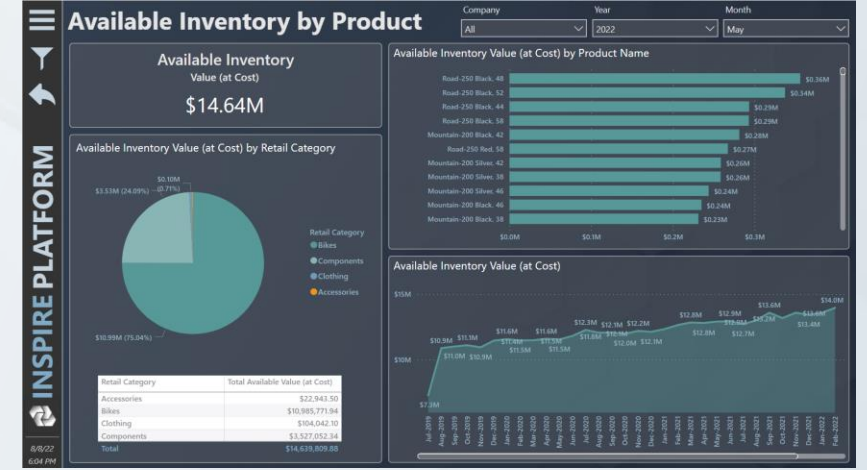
INSPIRE PLATFORM

8/8/22
6:04 PM

Available Inventory by Product

Company
All

Year
2022

Month
May

Available Inventory
Value (at Cost)
$14.64M

Available Inventory Value (at Cost) by Retail Category

$0.10M (0.71%)
$3.53M (24.09%)
$10.99M (75.04%)

Retail Category
Bikes
Components
Clothing
Accessories

| Retail Category | Total Available Value (at Cost) |
|---|---|
| Accessories | $22,943.50 |
| Bikes | $10,985,771.94 |
| Clothing | $104,042.10 |
| Components | $3,527,052.34 |
| Total | $14,639,809.88 |

Available Inventory Value (at Cost) by Product Name

Road-250 Black, 48 $0.36M
Road-250 Black, 52 $0.34M
Road-250 Black, 44 $0.29M
Road-250 Black, 58 $0.29M
Mountain-200 Black, 42 $0.28M
Road-250 Red, 58 $0.27M
Mountain-200 Silver, 42 $0.26M
Mountain-200 Silver, 38 $0.26M
Mountain-200 Silver, 46 $0.24M
Mountain-200 Black, 46 $0.24M
Mountain-200 Black, 38 $0.23M

$0.0M $0.1M $0.2M $0.3M

Available Inventory Value (at Cost)

$15M
$10M

$7.3M $10.9M $11.0M $10.9M $11.1M $11.6M $11.4M $11.5M $11.6M $11.5M $11.5M $12.3M $11.8M $12.1M $12.0M $12.0M $12.2M $12.1M $12.8M $12.8M $12.9M $12.7M $13.6M $13.2M $13.4M $14.0M

Jul-2019 Aug-2019 Sep-2019 Oct-2019 Nov-2019 Dec-2019 Jan-2020 Feb-2020 Mar-2020 Apr-2020 May-2020 Jun-2020 Jul-2020 Aug-2020 Sep-2020 Oct-2020 Nov-2020 Dec-2020 Jan-2021 Feb-2021 Mar-2021 Apr-2021 May-2021 Jun-2021 Jul-2021 Aug-2021 Sep-2021 Oct-2021 Nov-2021 Dec-2021 Jan-2022 Feb-2022